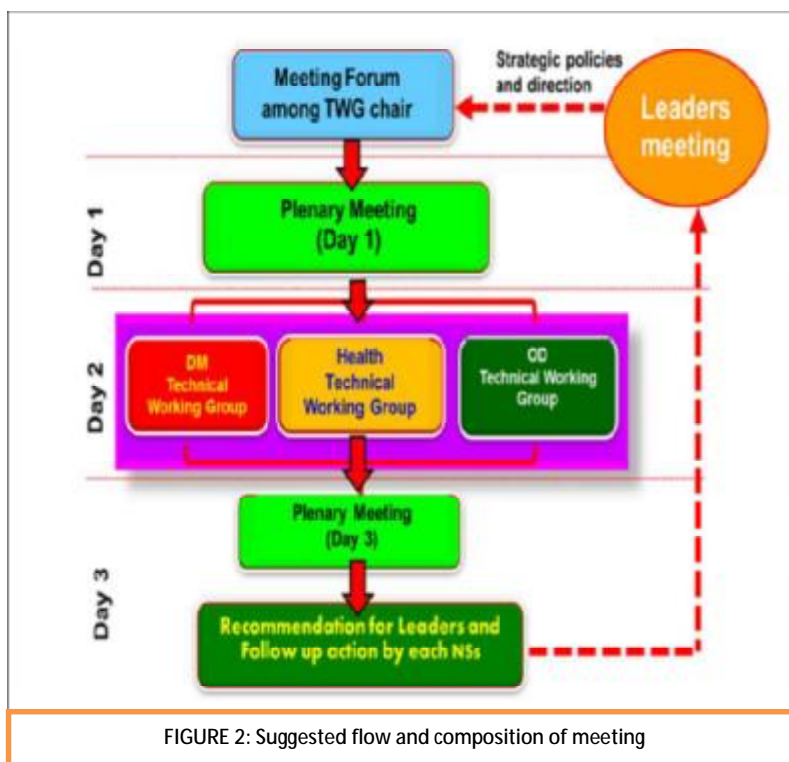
Strategic policies and direction

Meeting Forum among TWG chair

Leaders meeting

Day 1

Plenary Meeting (Day 1)

Day 2

DM Technical Working Group

Health Technical Working Group

OD Technical Working Group

Plenary Meeting (Day 3)

Day 3

Recommendation for Leaders and Follow up action by each NSs

FIGURE 2: Suggested flow and composition of meeting